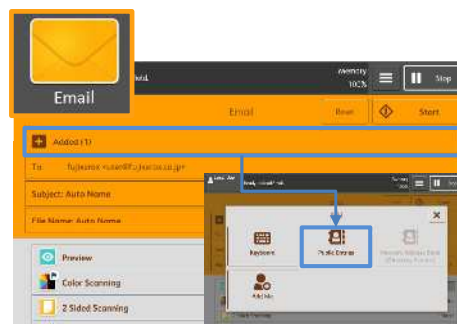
Email

Memory 100%

Stop

Email

Reset

Start

Added (1)

To fujixerox <user@fujixerox.co.jp>

Subject: Auto Name

File Name: Auto Name

Preview

Color Scanning

2 Sided Scanning

Keyboard

Public Entries

Add Me

×

Stop